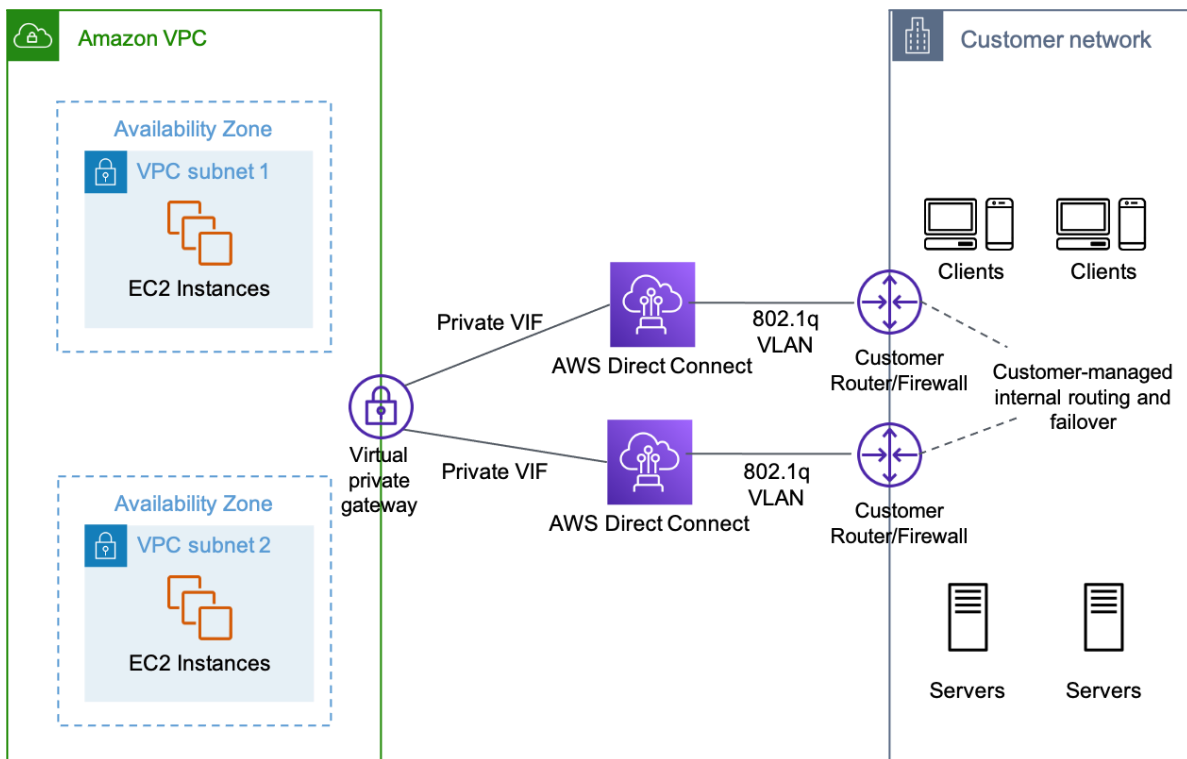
Amazon VPC

Availability Zone
VPC subnet 1
EC2 Instances

Availability Zone
VPC subnet 2
EC2 Instances

Virtual private gateway

Private VIF
AWS Direct Connect
802.1q VLAN

Private VIF
AWS Direct Connect
802.1q VLAN

Customer network

Clients
Clients

Customer Router/Firewall
Customer Router/Firewall

Customer-managed internal routing and failover

Servers
Servers